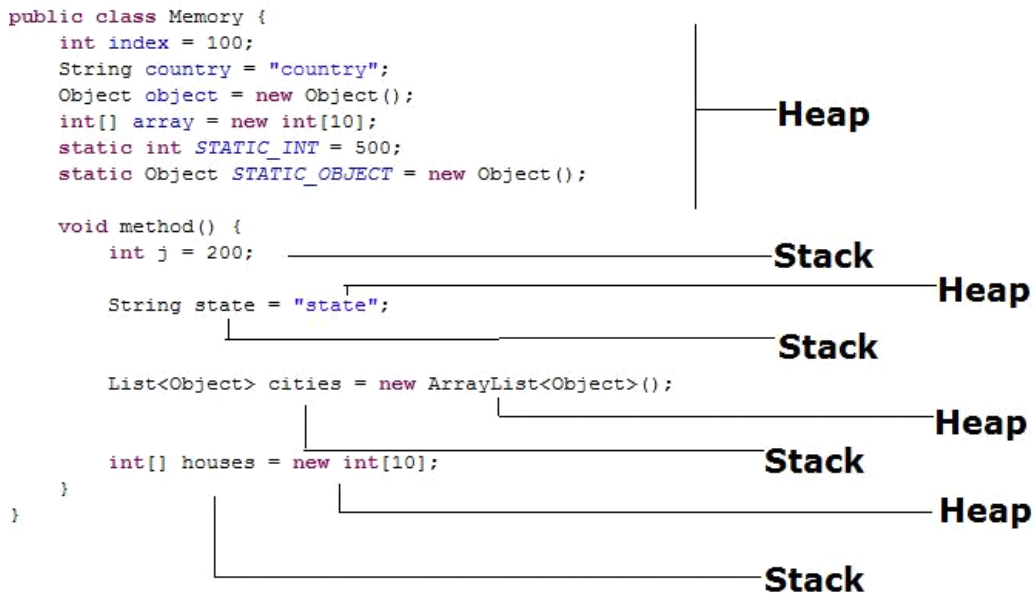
public class Memory {
    int index = 100;
    String country = "country";
    Object object = new Object();
    int[] array = new int[10];
    static int STATIC_INT = 500;
    static Object STATIC_OBJECT = new Object();

    void method() {
        int j = 200;

        String state = "state";

        List<Object> cities = new ArrayList<Object>();

        int[] houses = new int[10];
    }
}

Heap

Stack

Heap

Stack

Heap

Stack

Heap

Stack